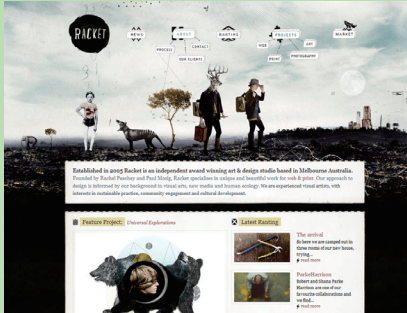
RACKET

NEWS

ABOUT

PROCESS

CONTACT

OUR CLIENTS

RANTING

WEB

PROJECTS

PRINT

ART

PHOTOGRAPHY

MARKET

Established in 2005 Racket is an independent award winning art & design studio based in Melbourne Australia. Founded by Rachel Peachey and Paul Mosig, Racket specialises in unique and beautiful work for web & print. Our approach to design is informed by our background in visual arts, new media and human ecology. We are experienced visual artists, with interests in sustainable practice, community engagement and cultural development.

Feature Project: Universal Explorations

Latest Ranting

The arrival

So here we are camped out in three rooms of our new house, trying...

ParkeHarrison

Robert and Shana Parke Harrison are one of our favourite collaborations and we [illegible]